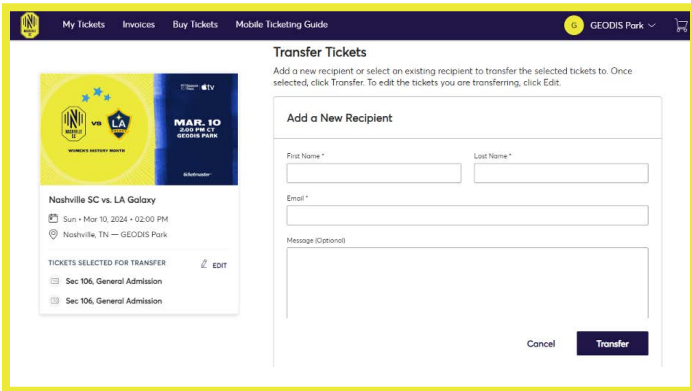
My Tickets Invoices Buy Tickets Mobile Ticketing Guide

G GEODIS Park

Transfer Tickets

Add a new recipient or select an existing recipient to transfer the selected tickets to. Once selected, click Transfer. To edit the tickets you are transferring, click Edit.

VS

WOMEN'S HISTORY MONTH

tv

MAR. 10
2:00 PM CT
GEODIS PARK

ticketmaster

Nashville SC vs. LA Galaxy

Sun • Mar 10, 2024 • 02:00 PM

Nashville, TN — GEODIS Park

TICKETS SELECTED FOR TRANSFER

EDIT

Sec 106, General Admission

Sec 106, General Admission

Add a New Recipient

First Name *

Last Name *

Email *

Message (Optional)

Cancel

Transfer